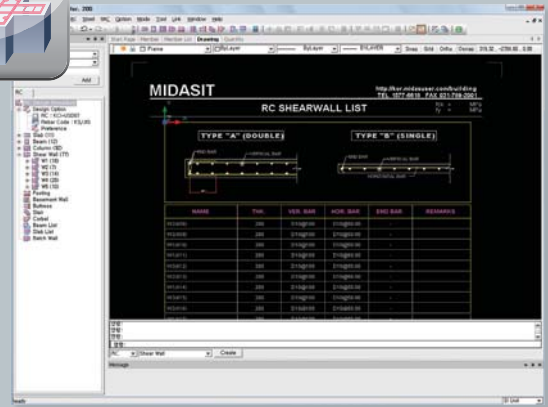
Ver. 200

Steel RC Option Mode Tool Unit Window Help

Start Page Member Member List Drawing Quantity

Frame ByLayer ByLayer BYLAYER Snap Grid Ortho Osnap

RC

Add

Design Option
RC : KCI-USD07
Rebar Code : KS(JIS)
Preference
Slab
Beam (12)
Column (30)
Shear Wall (77)
W1 (18)
W2 (7)
W3 (14)
W4 (20)
W5 (10)
Footing
Basement Wall
Buttress
Stair
Corbel
Beam List
Slab List
Batch Wall

MIDASIT

http://kor.midasuser.com/building
TEL 1577-6618 FAX 031-789-2001

RC SHEARWALL LIST

TYPE "A" (DOUBLE)

TYPE "B" (SINGLE)

| NAME | THK. | VER. BAR | HOR. BAR | END BAR | REMARKS |
|---|---|---|---|---|---|
| W1(B1/B) | 200 | D13@200 | D10@200 | - | |
| W1(B1/B) | 200 | D13@200 | D10@200 | - | |
| W1(B1/B) | 200 | D13@200 | D10@200 | - | |
| W1(B1/1) | 200 | D13@200 | D10@200 | - | |
| W1(B1/2) | 200 | D13@200 | D10@200 | - | |
| W1(B1/3) | 200 | D13@200 | D10@200 | - | |
| W1(B1/4) | 200 | D13@200 | D10@200 | - | |
| W1(B1/5) | 200 | D13@200 | D10@200 | - | |
| W1(B1/6) | 200 | D13@200 | D10@200 | - | |

RC Shear Wall Create

Message

Ready